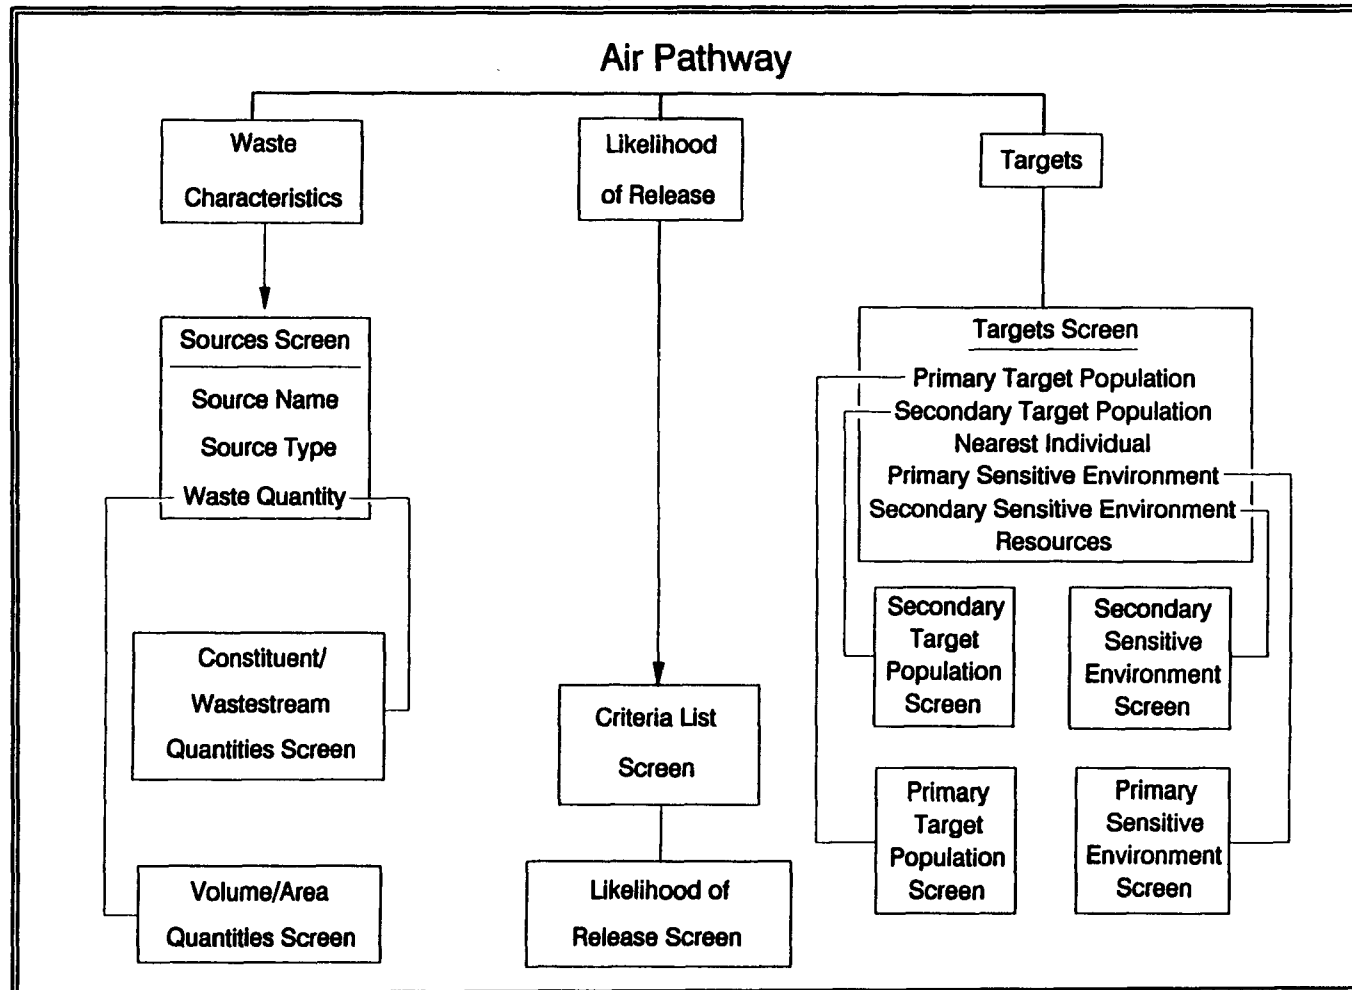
Air Pathway

Waste Characteristics

Likelihood of Release

Targets

Sources Screen

Source Name

Source Type

Waste Quantity

Targets Screen

Primary Target Population

Secondary Target Population

Nearest Individual

Primary Sensitive Environment

Secondary Sensitive Environment

Resources

Secondary Target Population Screen

Secondary Sensitive Environment Screen

Constituent/ Wastestream Quantities Screen

Criteria List Screen

Primary Target Population Screen

Primary Sensitive Environment Screen

Volume/Area Quantities Screen

Likelihood of Release Screen